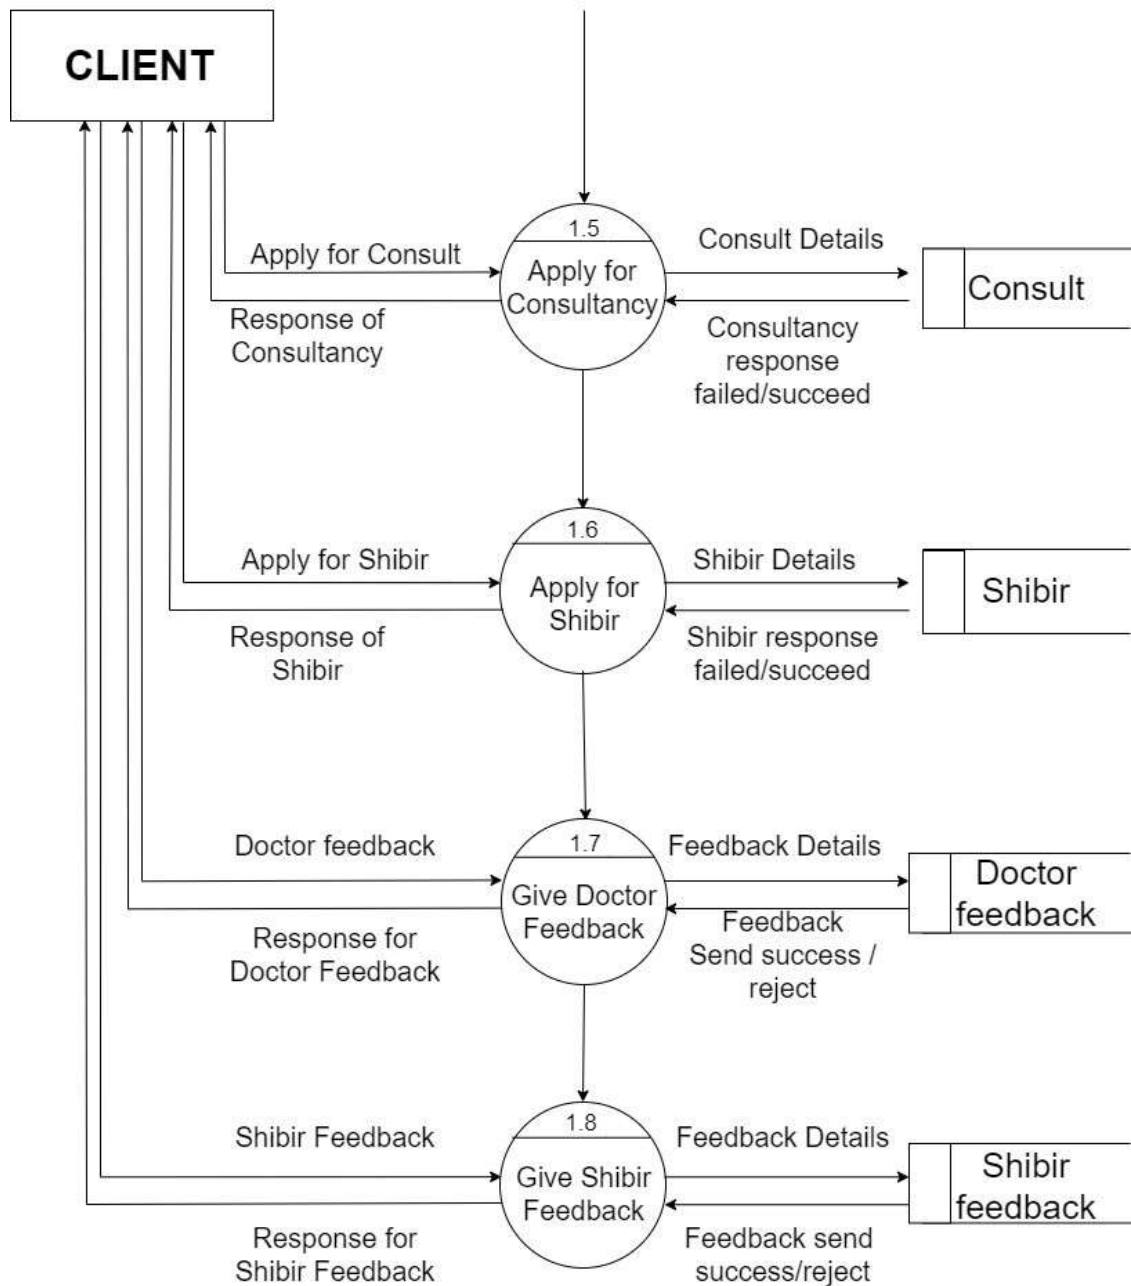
CLIENT

Apply for Consult

Response of Consultancy

1.5
Apply for Consultancy

Consult Details

Consultancy response failed/succeed

Consult

Apply for Shibir

Response of Shibir

1.6
Apply for Shibir

Shibir Details

Shibir response failed/succeed

Shibir

Doctor feedback

Response for Doctor Feedback

1.7
Give Doctor Feedback

Feedback Details

Feedback Send success / reject

Doctor feedback

Shibir Feedback

Response for Shibir Feedback

1.8
Give Shibir Feedback

Feedback Details

Feedback send success/reject

Shibir feedback